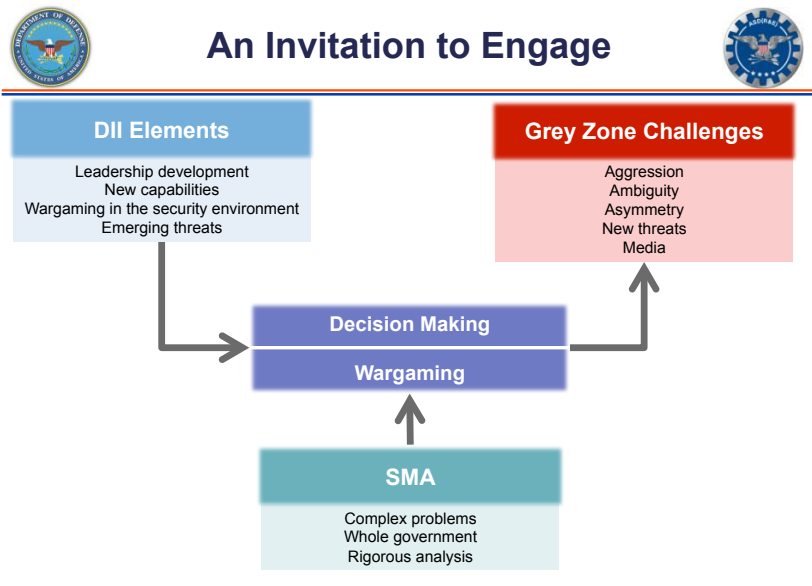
DEPARTMENT OF DEFENSE UNITED STATES OF AMERICA

An Invitation to Engage

ASD(R&E)

DII Elements

Leadership development
New capabilities
Wargaming in the security environment
Emerging threats

Grey Zone Challenges

Aggression
Ambiguity
Asymmetry
New threats
Media

Decision Making

Wargaming

SMA

Complex problems
Whole government
Rigorous analysis